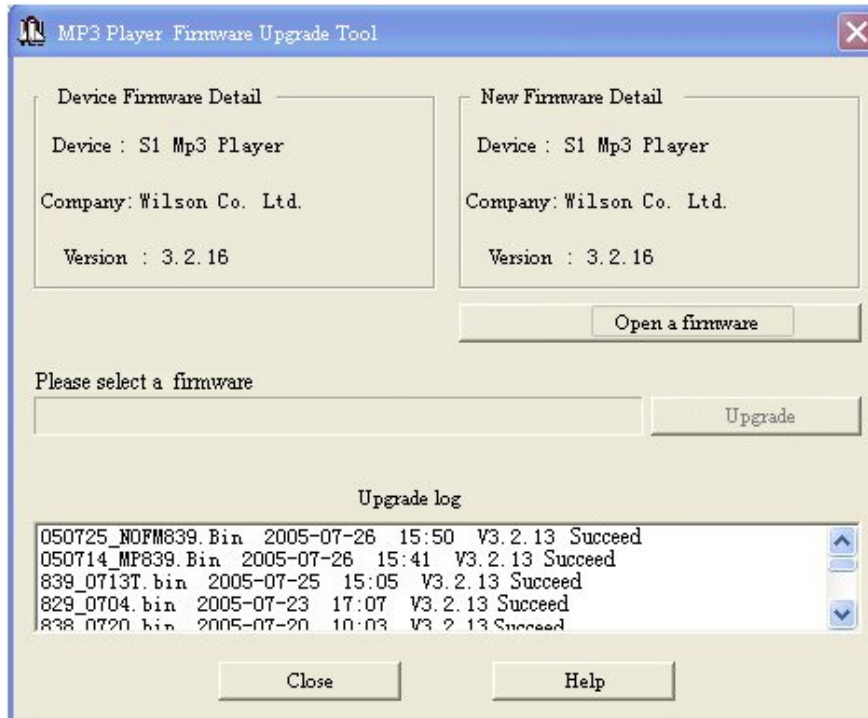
MP3 Player Firmware Upgrade Tool

Device Firmware Detail

Device : S1 Mp3 Player

Company: Wilson Co. Ltd.

Version : 3.2.16

New Firmware Detail

Device : S1 Mp3 Player

Company: Wilson Co. Ltd.

Version : 3.2.16

Open a firmware

Please select a firmware

Upgrade

Upgrade log

050725_NOFM839.Bin 2005-07-26 15:50 V3.2.13 Succeed
050714_MP839.Bin 2005-07-26 15:41 V3.2.13 Succeed
839_0713T.bin 2005-07-25 15:05 V3.2.13 Succeed
829_0704.bin 2005-07-23 17:07 V3.2.13 Succeed
838_0720.bin 2005-07-20 10:03 V3.2.13 Succeed

Close

Help